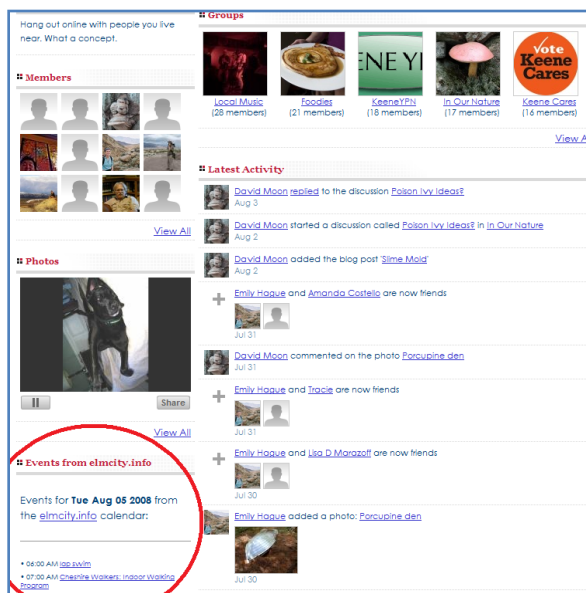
Hang out online with people you live near. What a concept.

Members

View All

Photos

Share

View All

Events from elmcity.info

Events for Tue Aug 05 2008 from the elmcity.info calendar:

• 06:00 AM lap swim

• 07:00 AM Cheshire Walkers: Indoor Walking Program

Groups

ENE YI

Vote Keene Cares

Local Music (28 members)

Foodies (21 members)

KeeneYPN (18 members)

In Our Nature (17 members)

Keene Cares (16 members)

View A

Latest Activity

David Moon replied to the discussion Poison Ivy Ideas?
Aug 3

David Moon started a discussion called Poison Ivy Ideas? in In Our Nature
Aug 2

David Moon added the blog post 'Slime Mold'
Aug 2

Emily Hague and Amanda Costello are now friends
Jul 31

David Moon commented on the photo Porcupine den
Jul 31

Emily Hague and Tracie are now friends
Jul 31

Emily Hague and Lisa D Marazoff are now friends
Jul 30

Emily Hague added a photo: Porcupine den
Jul 30